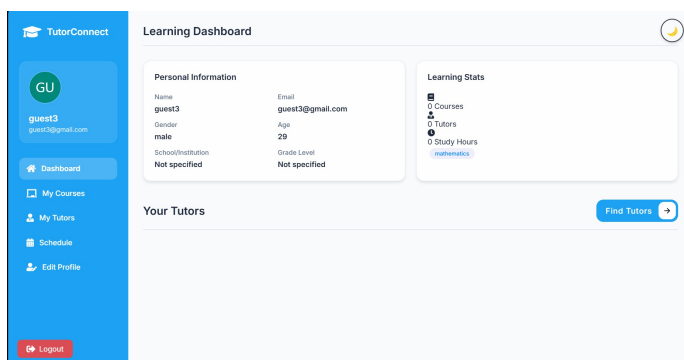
TutorConnect

GU

guest3
guest3@gmail.com

Dashboard
My Courses
My Tutors
Schedule
Edit Profile

Logout

Learning Dashboard

Personal Information

| Name | Email |
|---|---|
| guest3 | guest3@gmail.com |
| Gender | Age |
| male | 29 |
| School/Institution | Grade Level |
| Not specified | Not specified |

Learning Stats

0 Courses
0 Tutors
0 Study Hours
mathematics

Your Tutors

Find Tutors